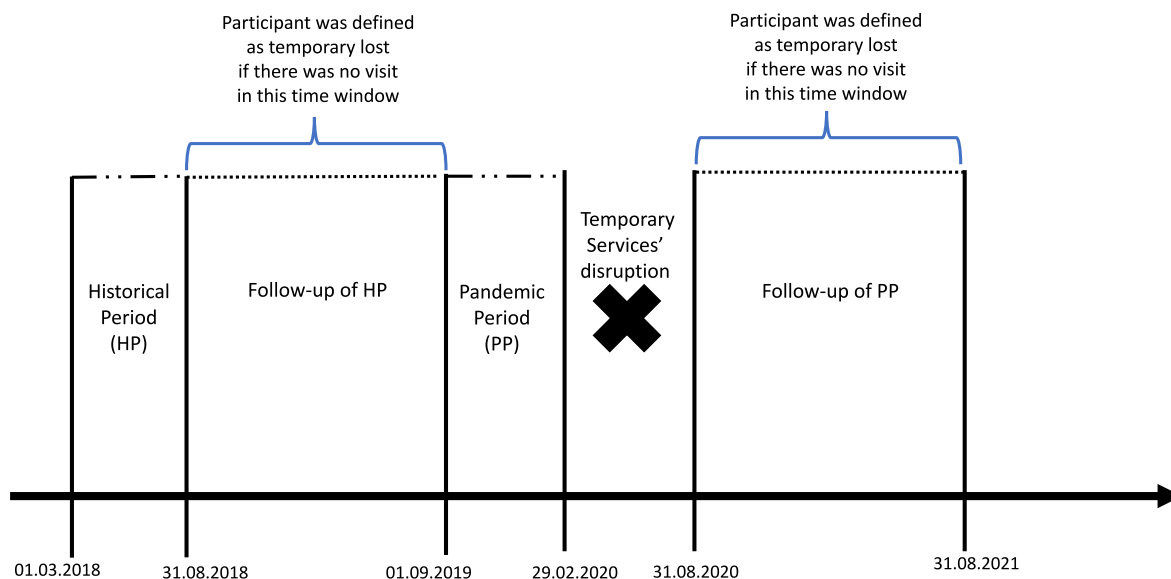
Participant was defined as temporary lost if there was no visit in this time window

Participant was defined as temporary lost if there was no visit in this time window

Historical Period (HP)

Follow-up of HP

Pandemic Period (PP)

Temporary Services' disruption

Follow-up of PP

01.03.2018

31.08.2018

01.09.2019

29.02.2020

31.08.2020

31.08.2021